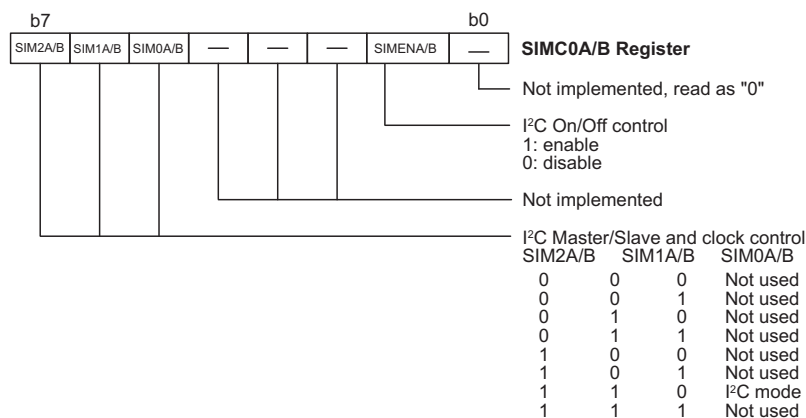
b7 b0

| SIM2A/B | SIM1A/B | SIM0A/B | — | — | — | SIMENA/B | — |
|---|---|---|---|---|---|---|---|

**SIMC0A/B Register**

Not implemented, read as "0"

I²C On/Off control
1: enable
0: disable

Not implemented

I²C Master/Slave and clock control

| SIM2A/B | SIM1A/B | SIM0A/B | |
|---|---|---|---|
| 0 | 0 | 0 | Not used |
| 0 | 0 | 1 | Not used |
| 0 | 1 | 0 | Not used |
| 0 | 1 | 1 | Not used |
| 1 | 0 | 0 | Not used |
| 1 | 0 | 1 | Not used |
| 1 | 1 | 0 | I²C mode |
| 1 | 1 | 1 | Not used |